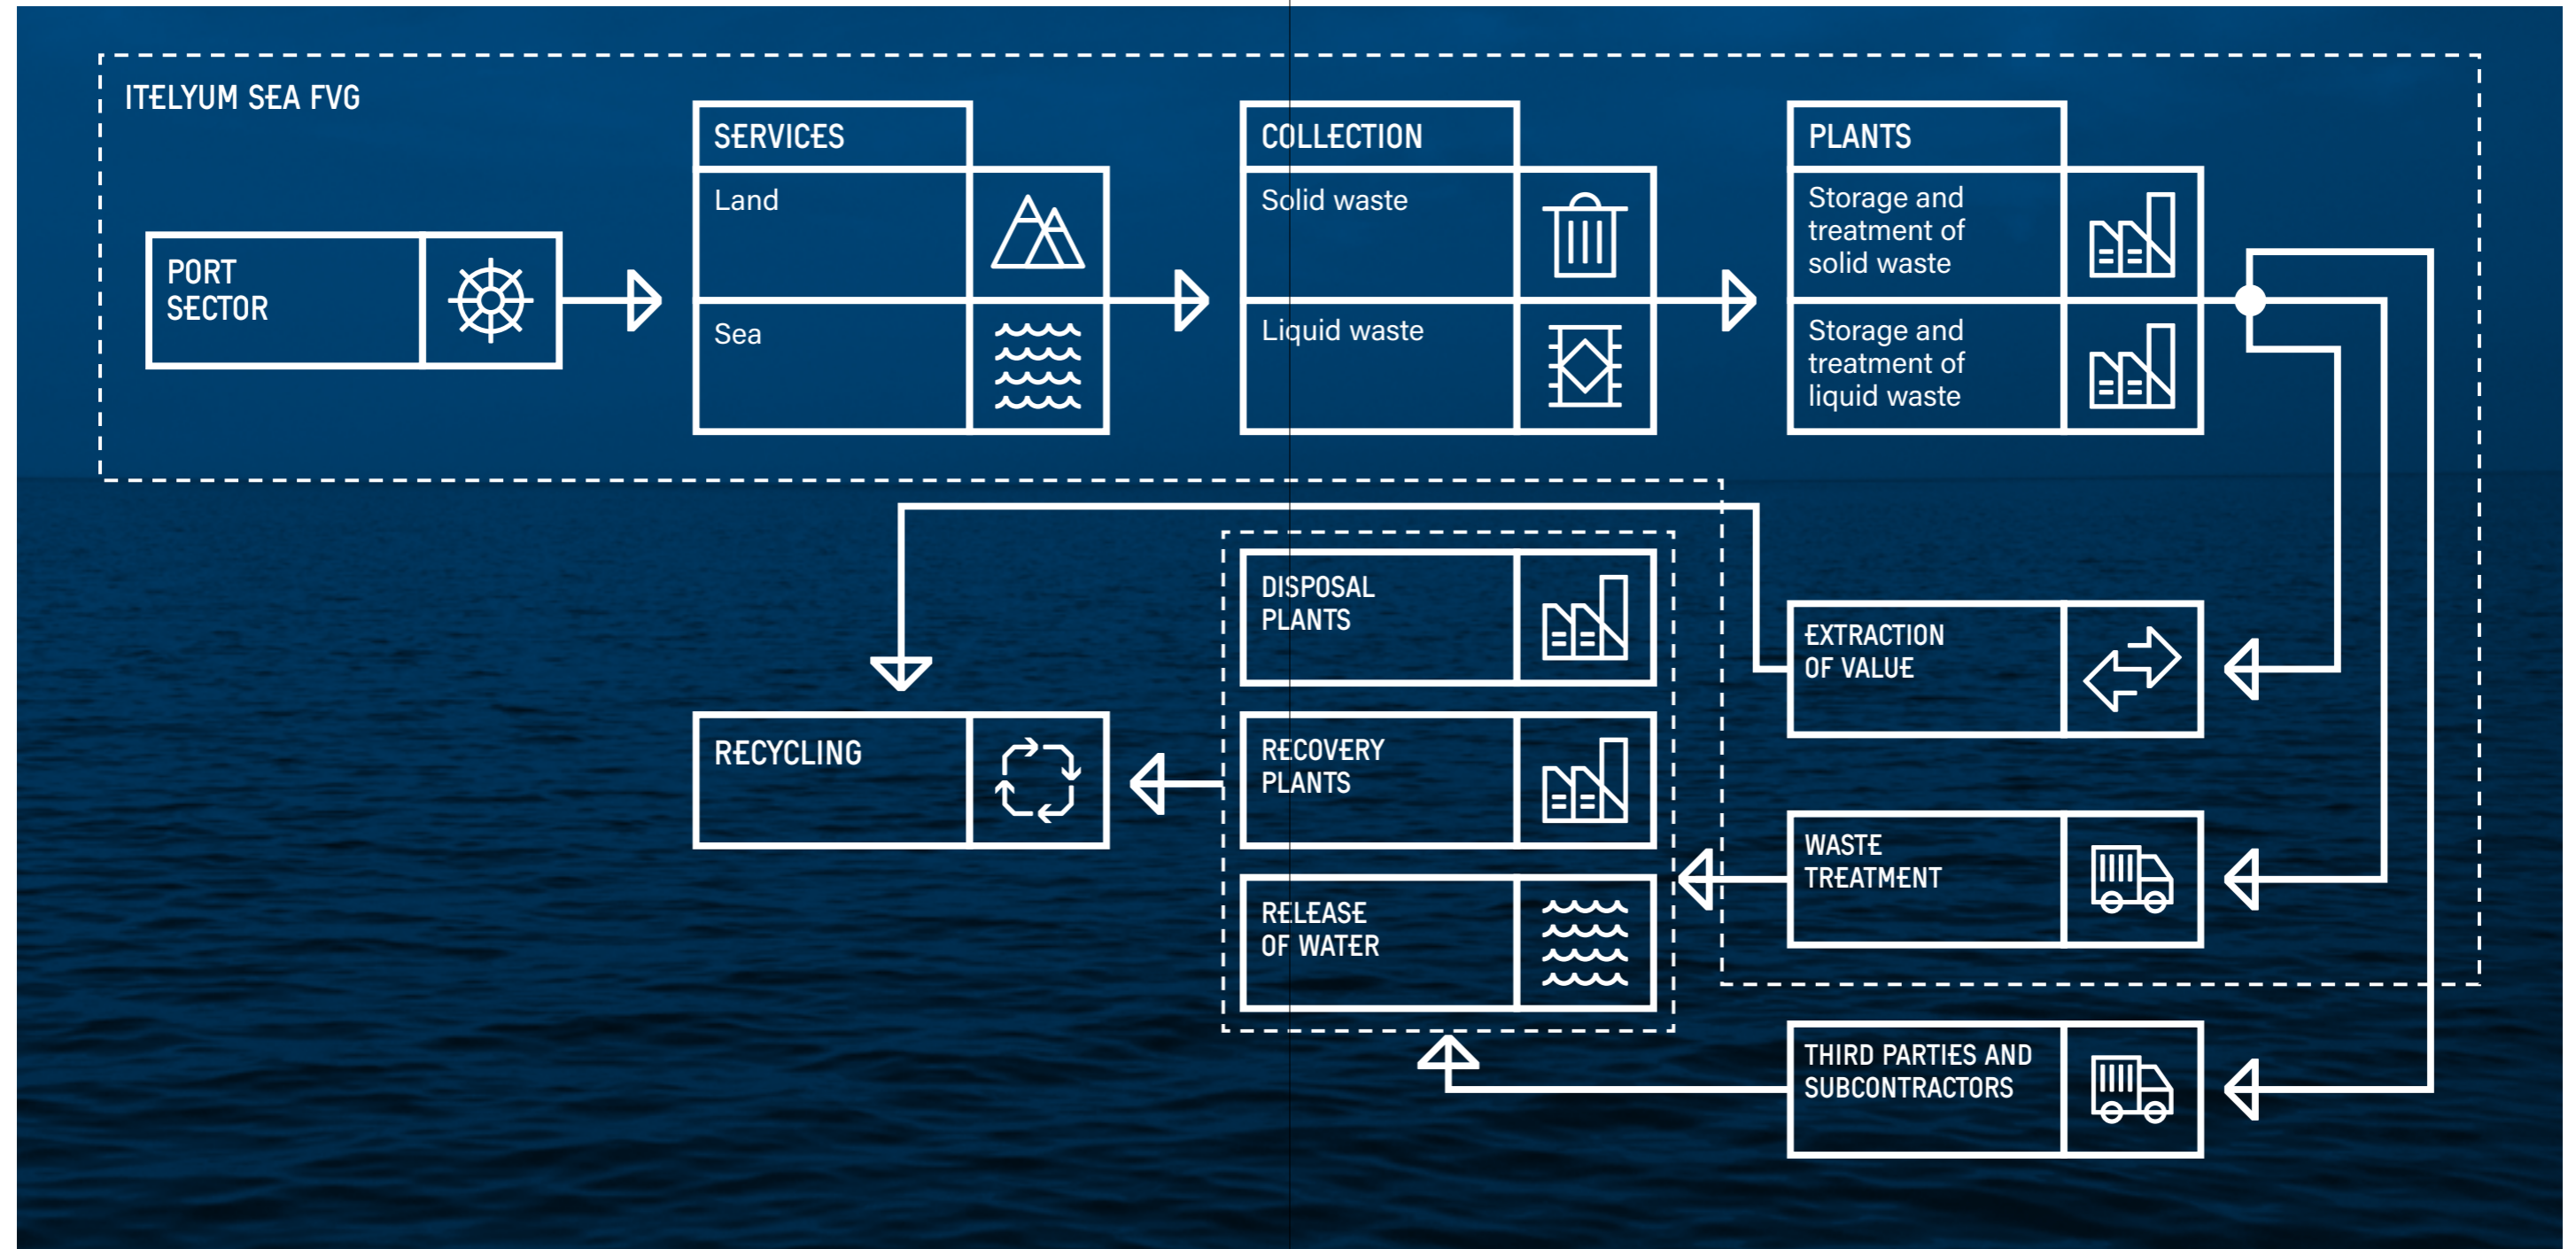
ITELYUM SEA FVG

PORT SECTOR

SERVICES

Land

Sea

COLLECTION

Solid waste

Liquid waste

PLANTS

Storage and treatment of solid waste

Storage and treatment of liquid waste

DISPOSAL PLANTS

RECOVERY PLANTS

RELEASE OF WATER

EXTRACTION OF VALUE

WASTE TREATMENT

THIRD PARTIES AND SUBCONTRACTORS

RECYCLING